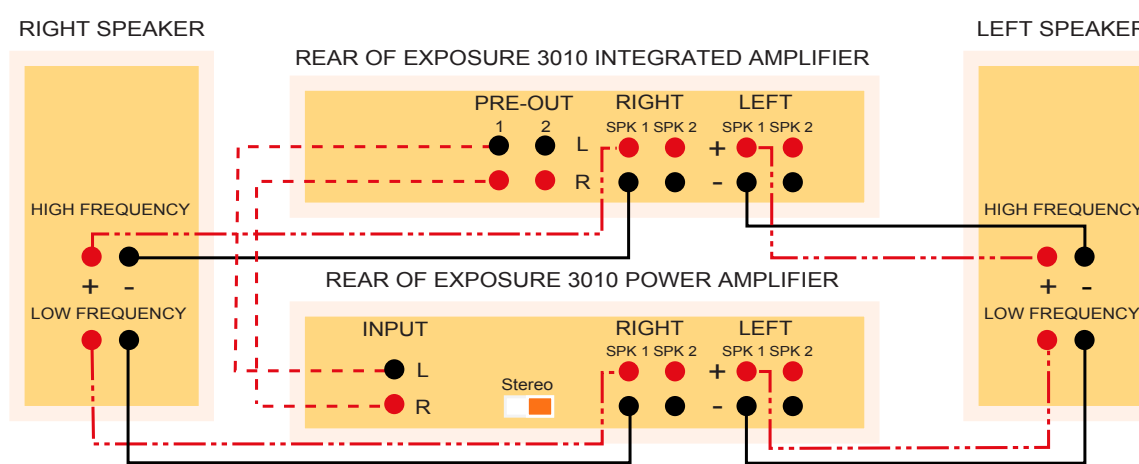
RIGHT SPEAKER

REAR OF EXPOSURE 3010 INTEGRATED AMPLIFIER

LEFT SPEAKER

PRE-OUT
1 2
L
R

RIGHT
SPK 1 SPK 2

LEFT
SPK 1 SPK 2

+
-

HIGH FREQUENCY
+ -
LOW FREQUENCY

HIGH FREQUENCY
+ -
LOW FREQUENCY

REAR OF EXPOSURE 3010 POWER AMPLIFIER

INPUT
L
R

Stereo

RIGHT
SPK 1 SPK 2

LEFT
SPK 1 SPK 2

+
-